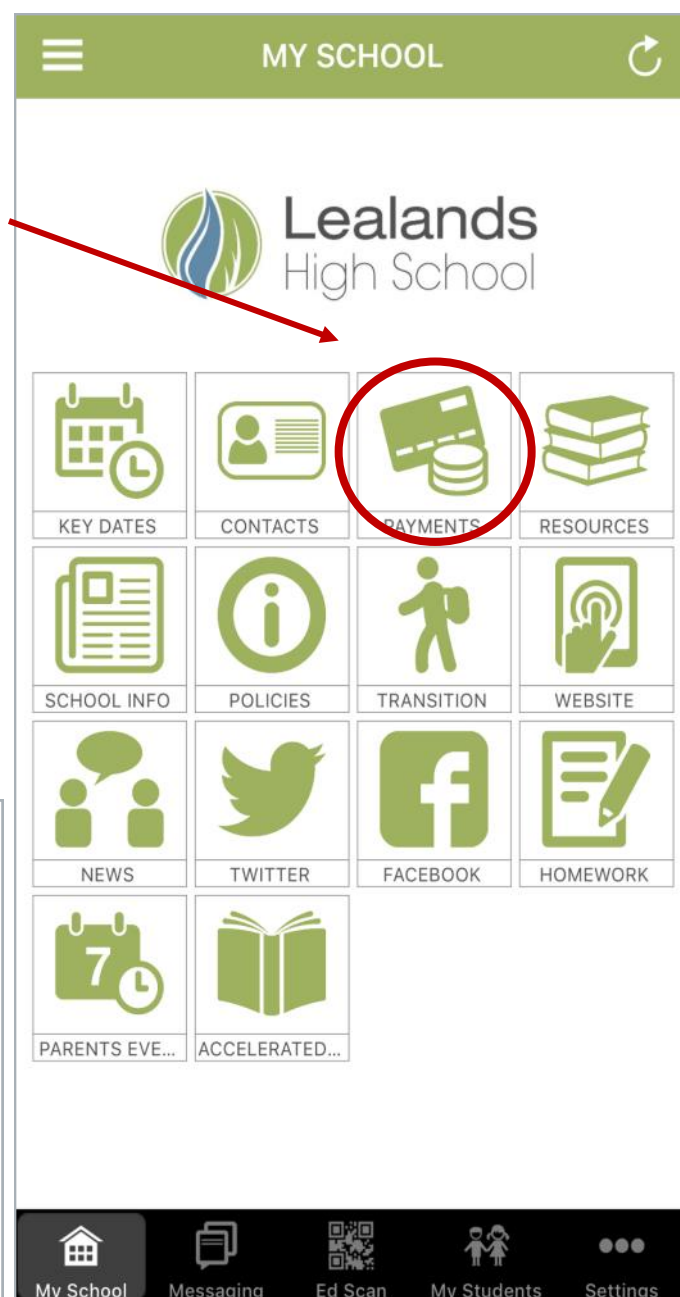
MY SCHOOL

Lealands
High School

KEY DATES
CONTACTS
PAYMENTS
RESOURCES
SCHOOL INFO
POLICIES
TRANSITION
WEBSITE
NEWS
TWITTER
FACEBOOK
HOMEWORK
7
PARENTS EVE...
ACCELERATED...

My School
Messaging
Ed Scan
My Students
Settings